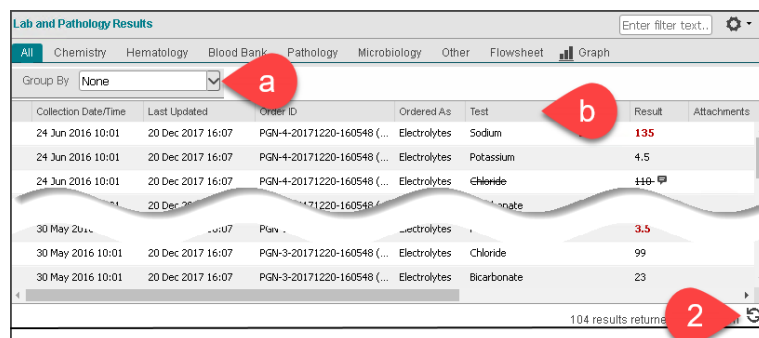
Lab and Pathology Results

Enter filter text..

All Chemistry Hematology Blood Bank Pathology Microbiology Other Flowsheet Graph

Group By None

a

b

| Collection Date/Time | Last Updated | Order ID | Ordered As | Test | Result | Attachments |
|---|---|---|---|---|---|---|
| 24 Jun 2016 10:01 | 20 Dec 2017 16:07 | PGN-4-20171220-160548 (... | Electrolytes | Sodium | 135 | |
| 24 Jun 2016 10:01 | 20 Dec 2017 16:07 | PGN-4-20171220-160548 (... | Electrolytes | Potassium | 4.5 | |
| 24 Jun 2016 10:01 | 20 Dec 2017 16:07 | PGN-4-20171220-160548 (... | Electrolytes | Chloride | 110 | |
| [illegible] | 20 Dec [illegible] | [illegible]171220-160548 (... | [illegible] | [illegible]onate | | |
| 30 May 201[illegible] | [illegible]:07 | PGN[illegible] | Electrolytes | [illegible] | 3.5 | |
| 30 May 2016 10:01 | 20 Dec 2017 16:07 | PGN-3-20171220-160548 (... | Electrolytes | Chloride | 99 | |
| 30 May 2016 10:01 | 20 Dec 2017 16:07 | PGN-3-20171220-160548 (... | Electrolytes | Bicarbonate | 23 | |

104 results returne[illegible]

2